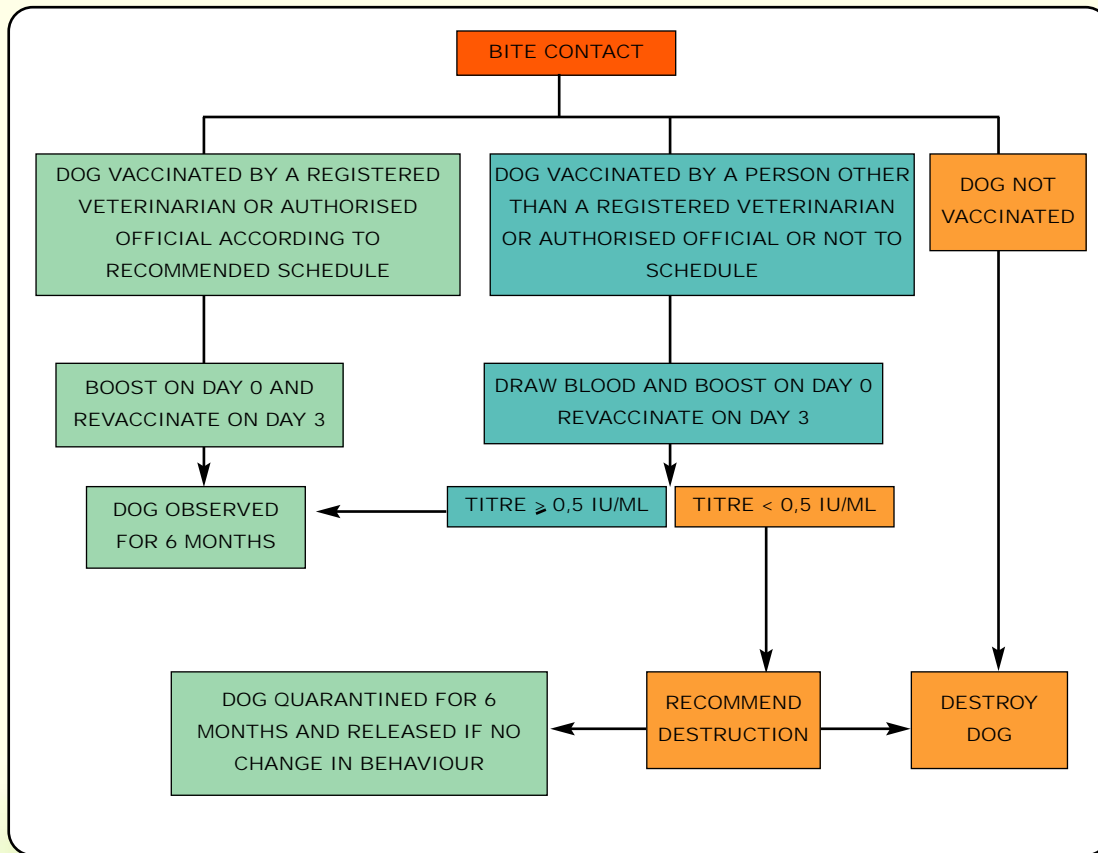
BITE CONTACT

DOG VACCINATED BY A REGISTERED VETERINARIAN OR AUTHORISED OFFICIAL ACCORDING TO RECOMMENDED SCHEDULE

DOG VACCINATED BY A PERSON OTHER THAN A REGISTERED VETERINARIAN OR AUTHORISED OFFICIAL OR NOT TO SCHEDULE

DOG NOT VACCINATED

BOOST ON DAY 0 AND REVACCINATE ON DAY 3

DRAW BLOOD AND BOOST ON DAY 0 REVACCINATE ON DAY 3

DOG OBSERVED FOR 6 MONTHS

TITRE $\geqslant$ 0,5 IU/ML

TITRE < 0,5 IU/ML

DOG QUARANTINED FOR 6 MONTHS AND RELEASED IF NO CHANGE IN BEHAVIOUR

RECOMMEND DESTRUCTION

DESTROY DOG